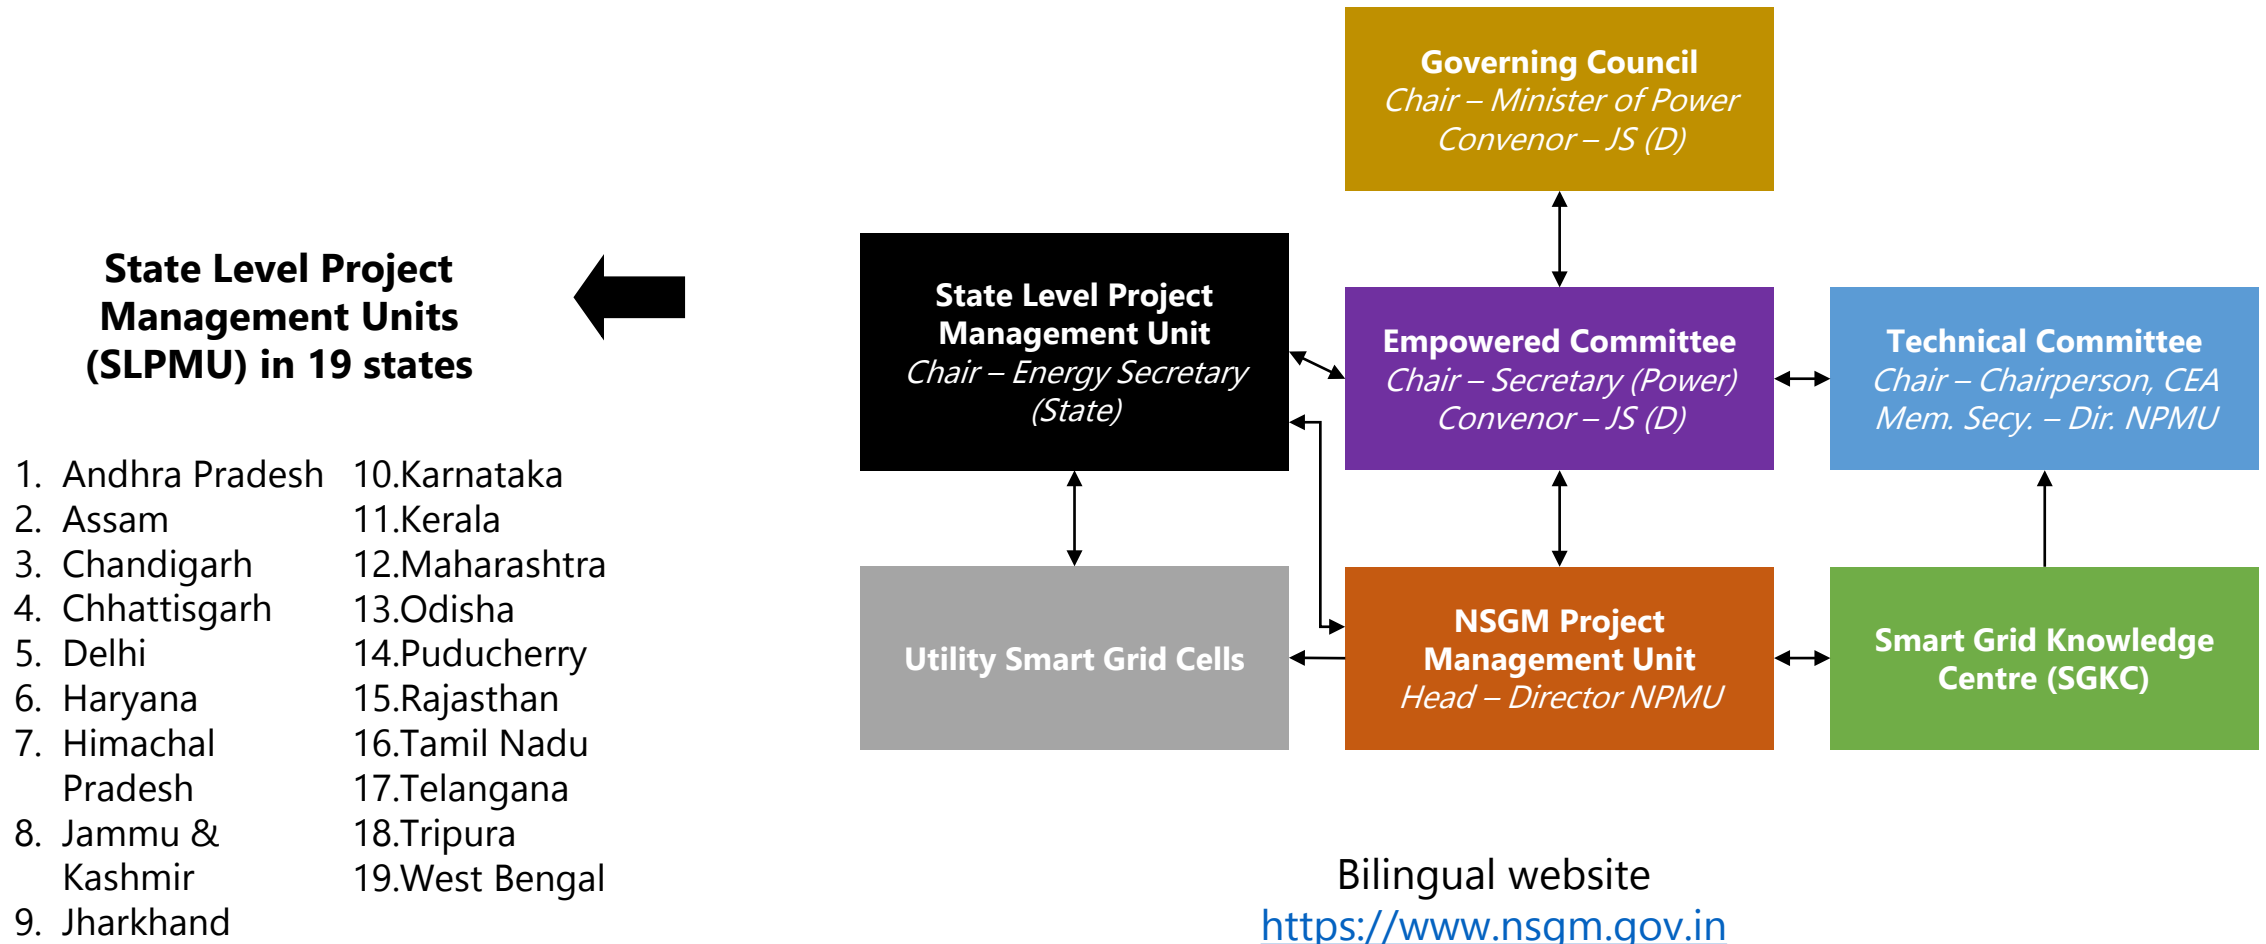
State Level Project Management Units (SLPMU) in 19 states

1. Andhra Pradesh
2. Assam
3. Chandigarh
4. Chhattisgarh
5. Delhi
6. Haryana
7. Himachal Pradesh
8. Jammu & Kashmir
9. Jharkhand
10.Karnataka
11.Kerala
12.Maharashtra
13.Odisha
14.Puducherry
15.Rajasthan
16.Tamil Nadu
17.Telangana
18.Tripura
19.West Bengal

Governing Council
Chair – Minister of Power
Convenor – JS (D)

State Level Project Management Unit
Chair – Energy Secretary (State)

Empowered Committee
Chair – Secretary (Power)
Convenor – JS (D)

Technical Committee
Chair – Chairperson, CEA
Mem. Secy. – Dir. NPMU

Utility Smart Grid Cells

NSGM Project Management Unit
Head – Director NPMU

Smart Grid Knowledge Centre (SGKC)

Bilingual website
https://www.nsgm.gov.in